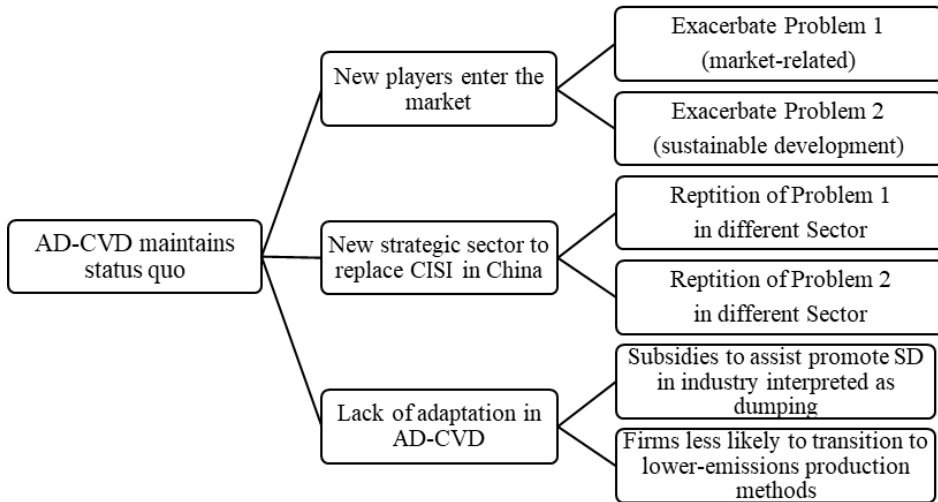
AD-CVD maintains status quo

New players enter the market

Exacerbate Problem 1 (market-related)

Exacerbate Problem 2 (sustainable development)

New strategic sector to replace CISI in China

Reptition of Problem 1 in different Sector

Reptition of Problem 2 in different Sector

Lack of adaptation in AD-CVD

Subsidies to assist promote SD in industry interpreted as dumping

Firms less likely to transition to lower-emissions production methods